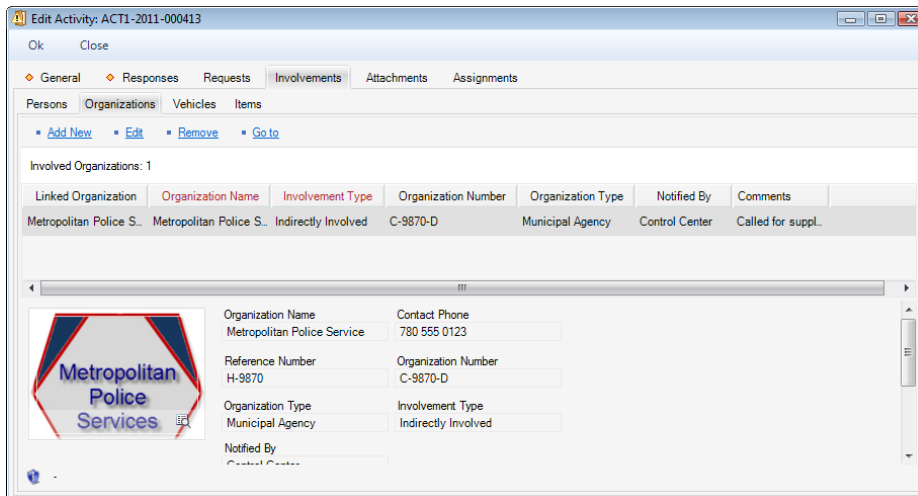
Edit Activity: ACT1-2011-000413

Ok Close

General Responses Requests Involvements Attachments Assignments

Persons Organizations Vehicles Items

Add New Edit Remove Go to

Involved Organizations: 1

| Linked Organization | Organization Name | Involvement Type | Organization Number | Organization Type | Notified By | Comments |
|---|---|---|---|---|---|---|
| Metropolitan Police S... | Metropolitan Police S... | Indirectly Involved | C-9870-D | Municipal Agency | Control Center | Called for suppl... |

Metropolitan Police Services

Organization Name
Metropolitan Police Service

Contact Phone
780 555 0123

Reference Number
H-9870

Organization Number
C-9870-D

Organization Type
Municipal Agency

Involvement Type
Indirectly Involved

Notified By
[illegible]